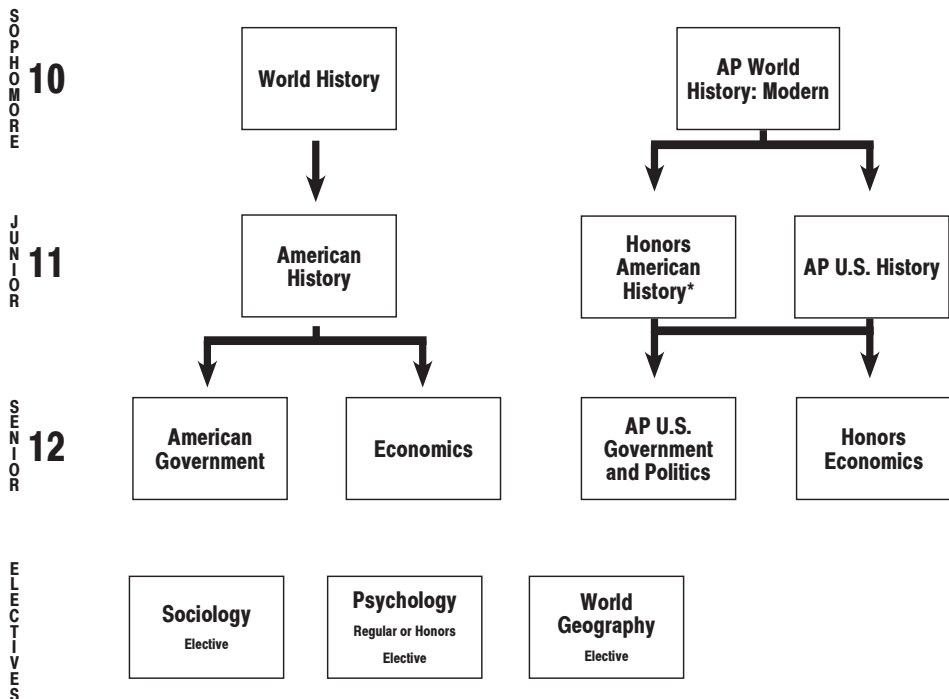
SOPHOMORE 10

World History

AP World History: Modern

JUNIOR 11

American History

Honors American History*

AP U.S. History

SENIOR 12

American Government

Economics

AP U.S. Government and Politics

Honors Economics

ELECTIVES

Sociology
Elective

Psychology
Regular or Honors
Elective

World Geography
Elective